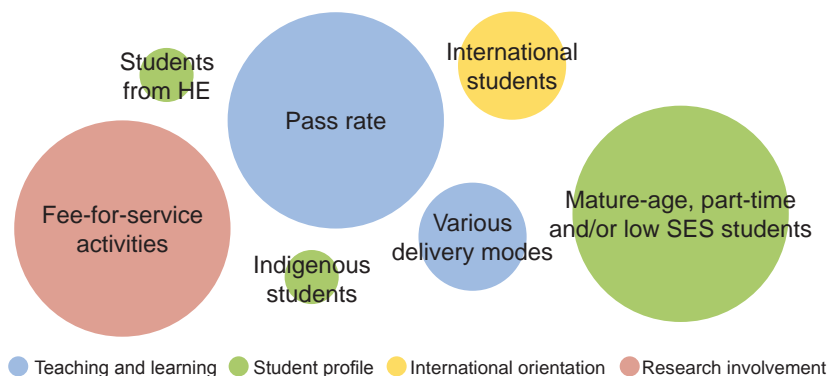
Students from HE

Pass rate

International students

Fee-for-service activities

Various delivery modes

Mature-age, part-time and/or low SES students

Indigenous students

Teaching and learning Student profile International orientation Research involvement